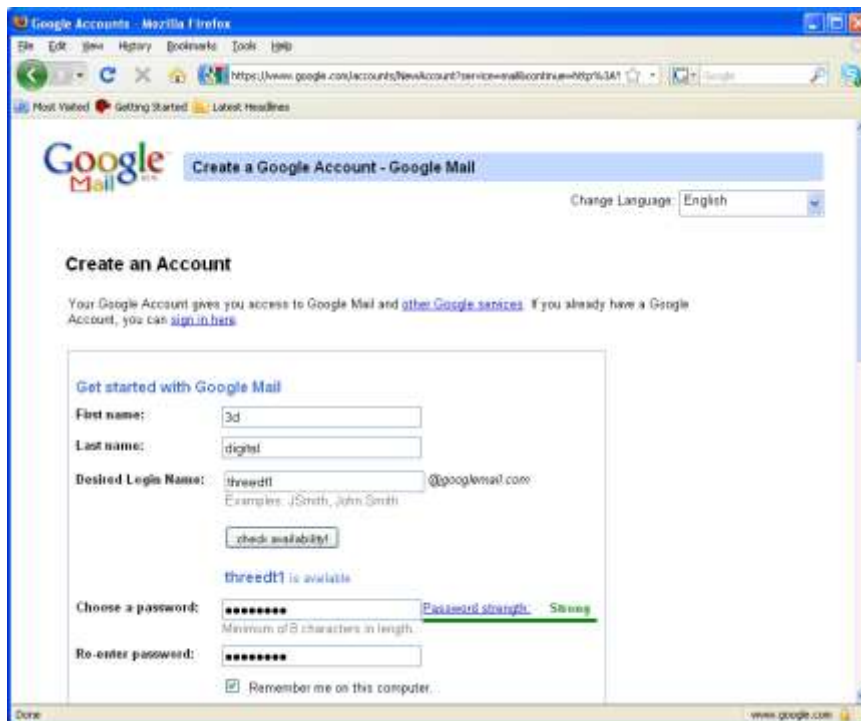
Google Accounts - Mozilla Firefox

File Edit View History Bookmarks Tools Help

https://www.google.com/accounts/NewAccount?service=mail&continue=http%3A%

Google

Most Visited Getting Started Latest Headlines

Google Mail BETA

Create a Google Account - Google Mail

Change Language: English

Create an Account

Your Google Account gives you access to Google Mail and other Google services. If you already have a Google Account, you can sign in here.

Get started with Google Mail

First name: 3d

Last name: digital

Desired Login Name: threedt1 @googlemail.com

Examples: JSmith, John.Smith

check availability!

threedt1 is available

Choose a password: ••••••••• Password strength: Strong

Minimum of 8 characters in length.

Re-enter password: •••••••••

Remember me on this computer.

Done

www.google.com